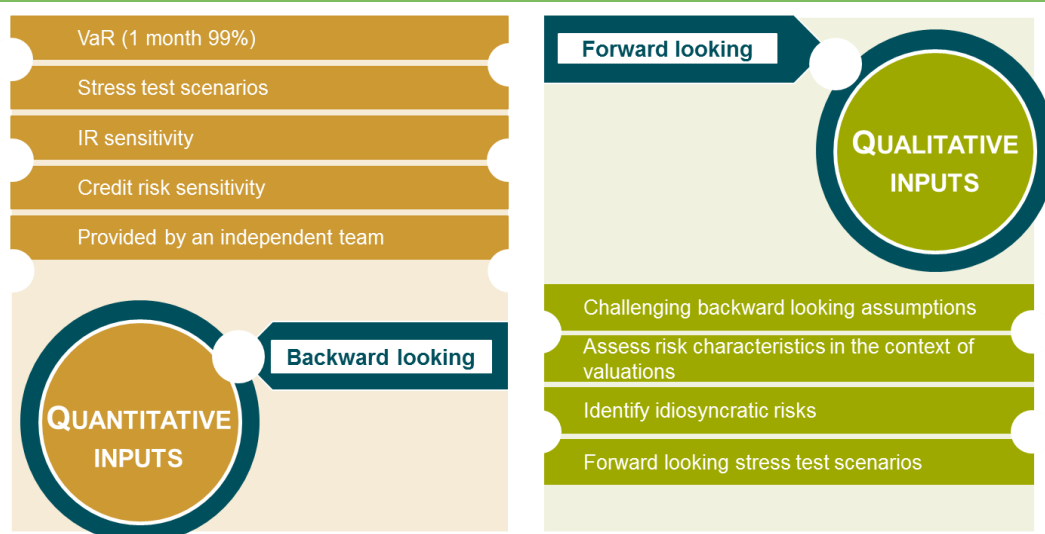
VaR (1 month 99%)

Stress test scenarios

IR sensitivity

Credit risk sensitivity

Provided by an independent team

Backward looking

QUANTITATIVE INPUTS

Forward looking

QUALITATIVE INPUTS

Challenging backward looking assumptions

Assess risk characteristics in the context of valuations

Identify idiosyncratic risks

Forward looking stress test scenarios